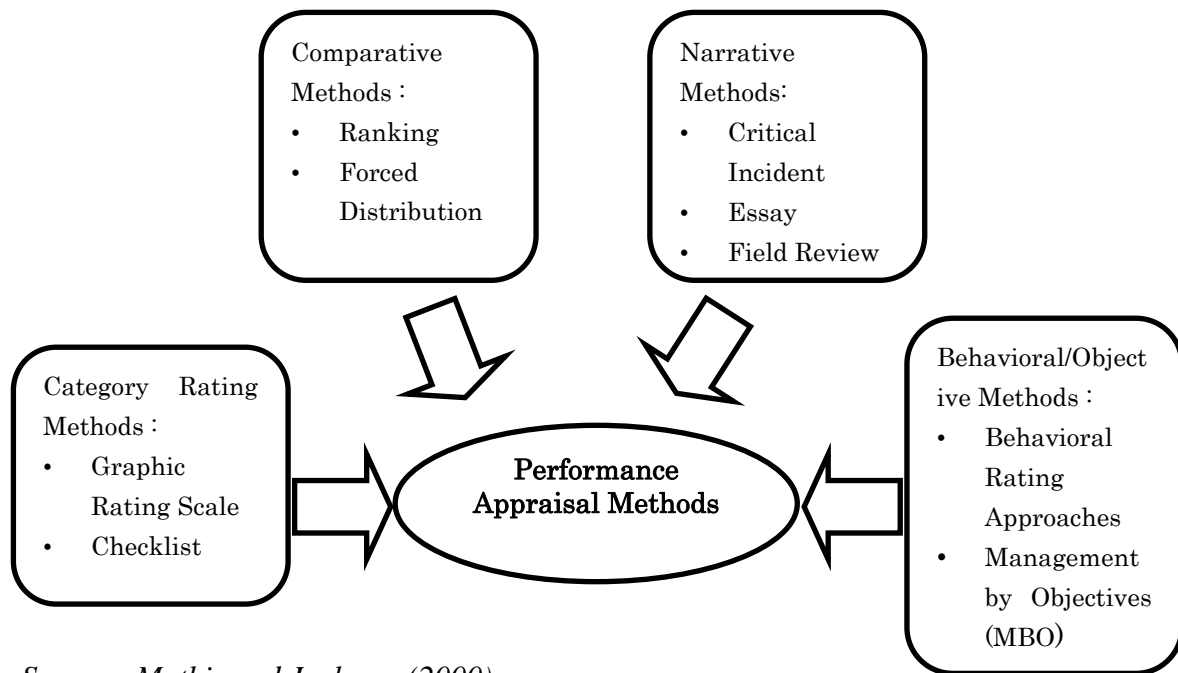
Comparative Methods：

- Ranking
- Forced Distribution

Narrative Methods:

- Critical Incident
- Essay
- Field Review

Category Rating Methods：

- Graphic Rating Scale
- Checklist

Performance Appraisal Methods

Behavioral/Objective Methods：

- Behavioral Rating Approaches
- Management by Objectives (MBO)

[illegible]